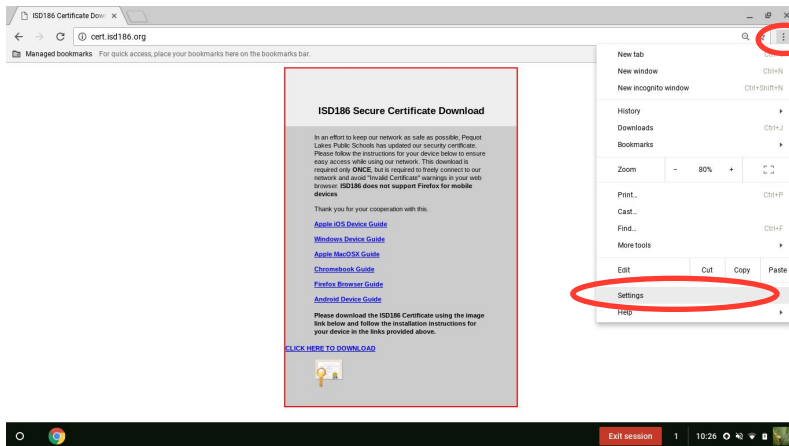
ISD186 Certificate Dow ×

cert.isd186.org

Managed bookmarks For quick access, place your bookmarks here on the bookmarks bar.

ISD186 Secure Certificate Download

In an effort to keep our network as safe as possible, Pequot Lakes Public Schools has updated our security certificate. Please follow the instructions for your device below to ensure easy access while using our network. This download is required only **ONCE**, but is required to freely connect to our network and avoid "Invalid Certificate" warnings in your web browser. **ISD186 does not support Firefox for mobile devices**

Thank you for your cooperation with this.

Apple iOS Device Guide

Windows Device Guide

Apple MacOSX Guide

Chromebook Guide

Firefox Browser Guide

Android Device Guide

**Please download the ISD186 Certificate using the image link below and follow the installation instructions for your device in the links provided above.**

CLICK HERE TO DOWNLOAD

New tab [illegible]
New window Ctrl+N
New incognito window Ctrl+Shift+N
History
Downloads Ctrl+J
Bookmarks
Zoom − 80% +
Print... Ctrl+P
Cast...
Find... Ctrl+F
More tools
Edit Cut Copy Paste
Settings
Help

Exit session 1 10:26